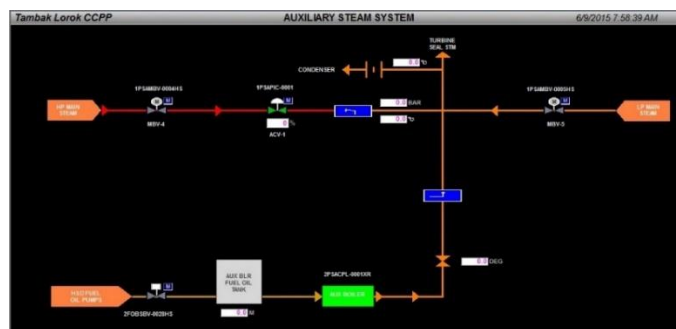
Tambak Lorok CCPP
AUXILIARY STEAM SYSTEM
6/9/2015 7:58:39 AM

TURBINE SEAL STM
CONDENSER
0.0 °C
1PSAMBV-0004HS
M
HP MAIN STEAM
MBV-4
1PSAPIC-0001
M
0 %
ACV-1
0.0 BAR
0.0 °C
1PSAMBV-0005HS
M
LP MAIN STEAM
MBV-5
0.0 DEG
2FOBSBV-0020HS
HSD FUEL OIL PUMPS
AUX BLR FUEL OIL TANK
0.0 M
2PSACPL-0001XR
AUX BOILER